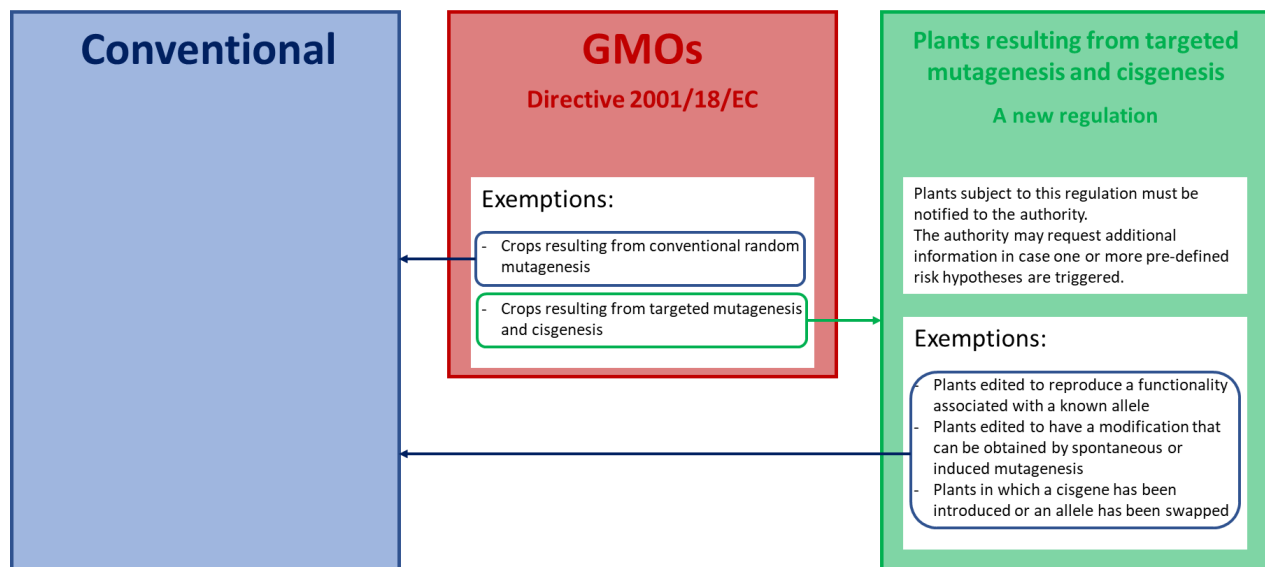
Conventional

GMOs
Directive 2001/18/EC

Exemptions:
- Crops resulting from conventional random mutagenesis
- Crops resulting from targeted mutagenesis and cisgenesis

Plants resulting from targeted mutagenesis and cisgenesis
A new regulation

Plants subject to this regulation must be notified to the authority.
The authority may request additional information in case one or more pre-defined risk hypotheses are triggered.

Exemptions:
- Plants edited to reproduce a functionality associated with a known allele
- Plants edited to have a modification that can be obtained by spontaneous or induced mutagenesis
- Plants in which a cisgene has been introduced or an allele has been swapped